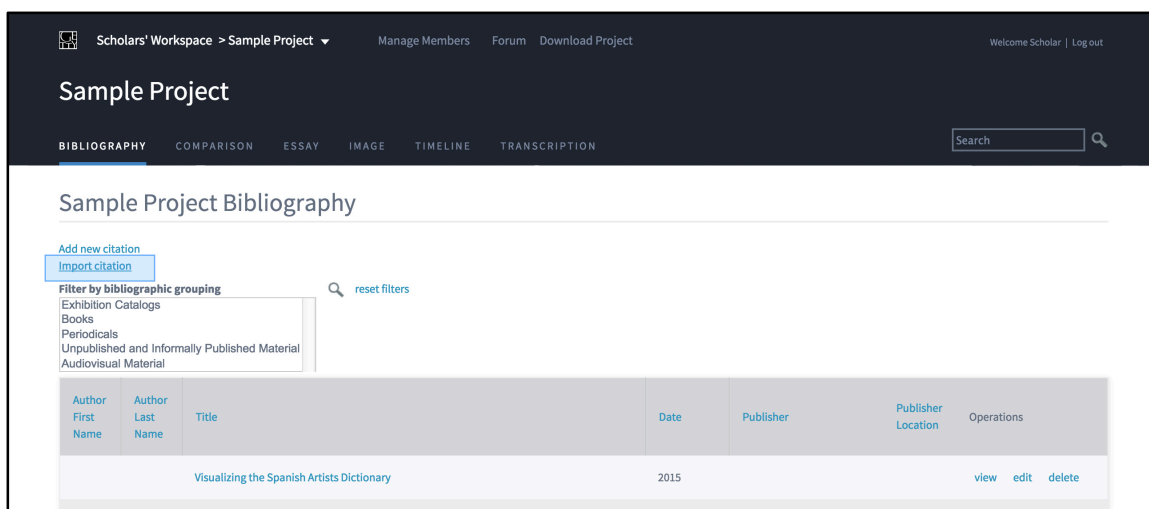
Scholars' Workspace > Sample Project ▾ Manage Members Forum Download Project

Welcome Scholar | Log out

Sample Project

BIBLIOGRAPHY COMPARISON ESSAY IMAGE TIMELINE TRANSCRIPTION

Search

Sample Project Bibliography

Add new citation
Import citation

Filter by bibliographic grouping
Exhibition Catalogs
Books
Periodicals
Unpublished and Informally Published Material
Audiovisual Material

reset filters

| Author First Name | Author Last Name | Title | Date | Publisher | Publisher Location | Operations |
|---|---|---|---|---|---|---|
| | | Visualizing the Spanish Artists Dictionary | 2015 | | | view edit delete |